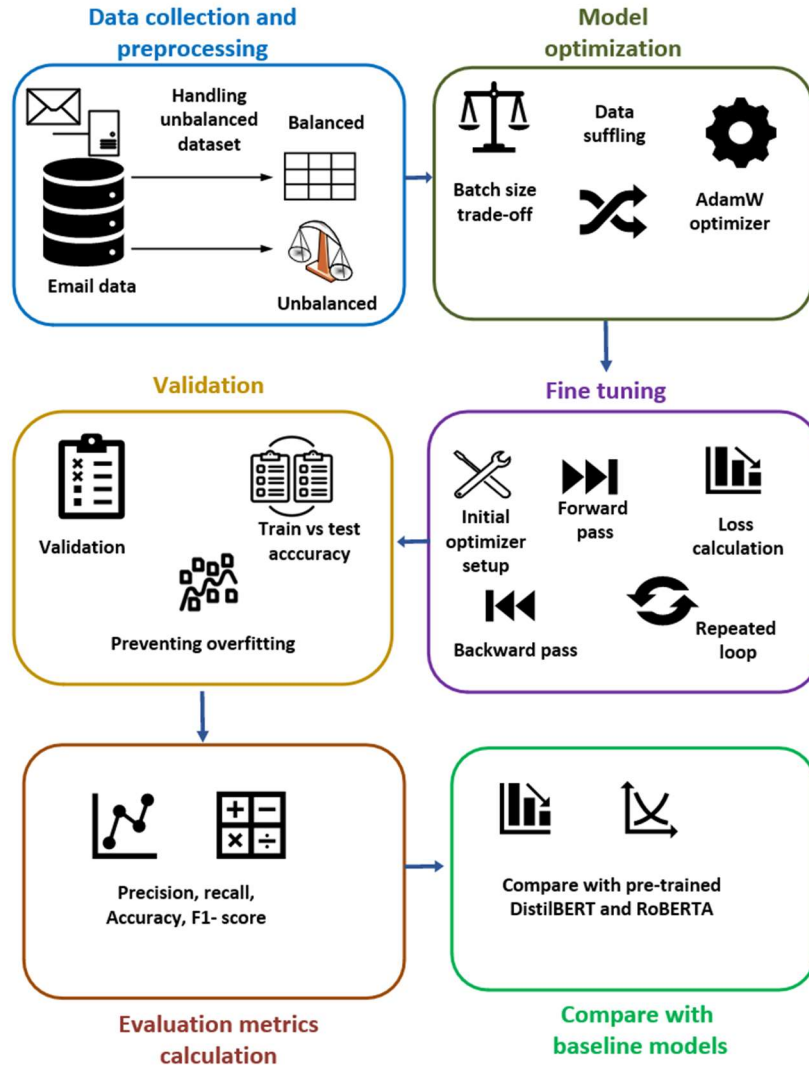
Data collection and preprocessing

Handling unbalanced dataset

Balanced

Email data

Unbalanced

Model optimization

Data suffling

Batch size trade-off

AdamW optimizer

Validation

Validation

Train vs test acccuracy

Preventing overfitting

Fine tuning

Initial optimizer setup

Forward pass

Loss calculation

Backward pass

Repeated loop

Precision, recall, Accuracy, F1- score

Compare with pre-trained DistilBERT and RoBERTA

Evaluation metrics calculation

Compare with baseline models